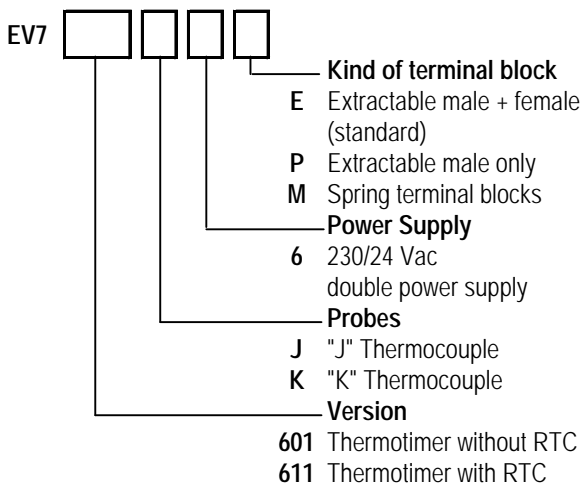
EV7

Kind of terminal block
E Extractable male + female (standard)
P Extractable male only
M Spring terminal blocks

Power Supply
6 230/24 Vac double power supply

Probes
J "J" Thermocouple
K "K" Thermocouple

Version
601 Thermotimer without RTC
611 Thermotimer with RTC